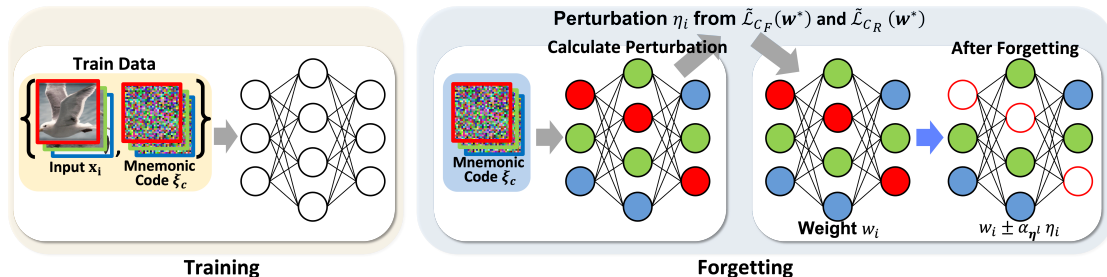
Train Data

Input $\mathbf{x_i}$

Mnemonic Code $\xi_c$

Training

Perturbation $\eta_i$ from $\tilde{\mathcal{L}}_{C_F}(\boldsymbol{w}^*)$ and $\tilde{\mathcal{L}}_{C_R}(\boldsymbol{w}^*)$

Calculate Perturbation

Mnemonic Code $\xi_c$

After Forgetting

Weight $w_i$

$w_i \pm \alpha_{\boldsymbol{\eta}^i}\, \eta_i$

Forgetting